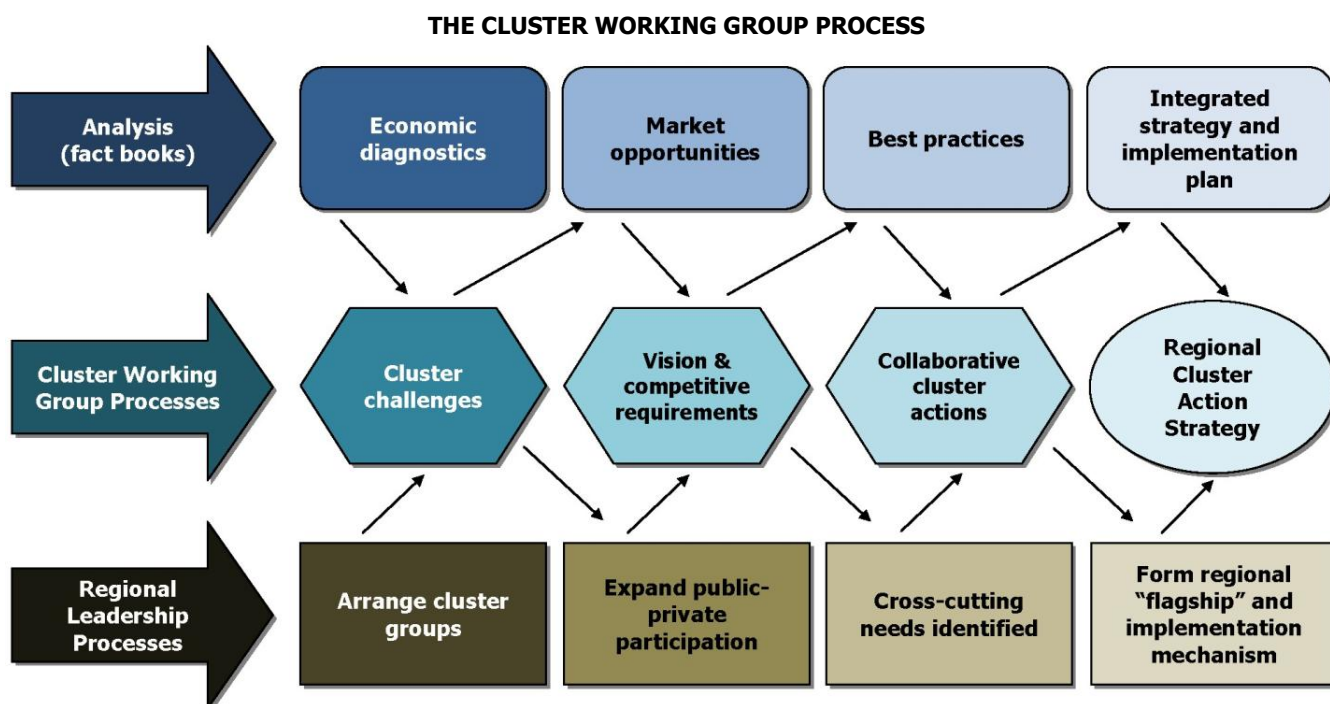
THE CLUSTER WORKING GROUP PROCESS

Analysis (fact books)

Economic diagnostics

Market opportunities

Best practices

Integrated strategy and implementation plan

Cluster Working Group Processes

Cluster challenges

Vision & competitive requirements

Collaborative cluster actions

Regional Cluster Action Strategy

Regional Leadership Processes

Arrange cluster groups

Expand public-private participation

Cross-cutting needs identified

Form regional "flagship" and implementation mechanism